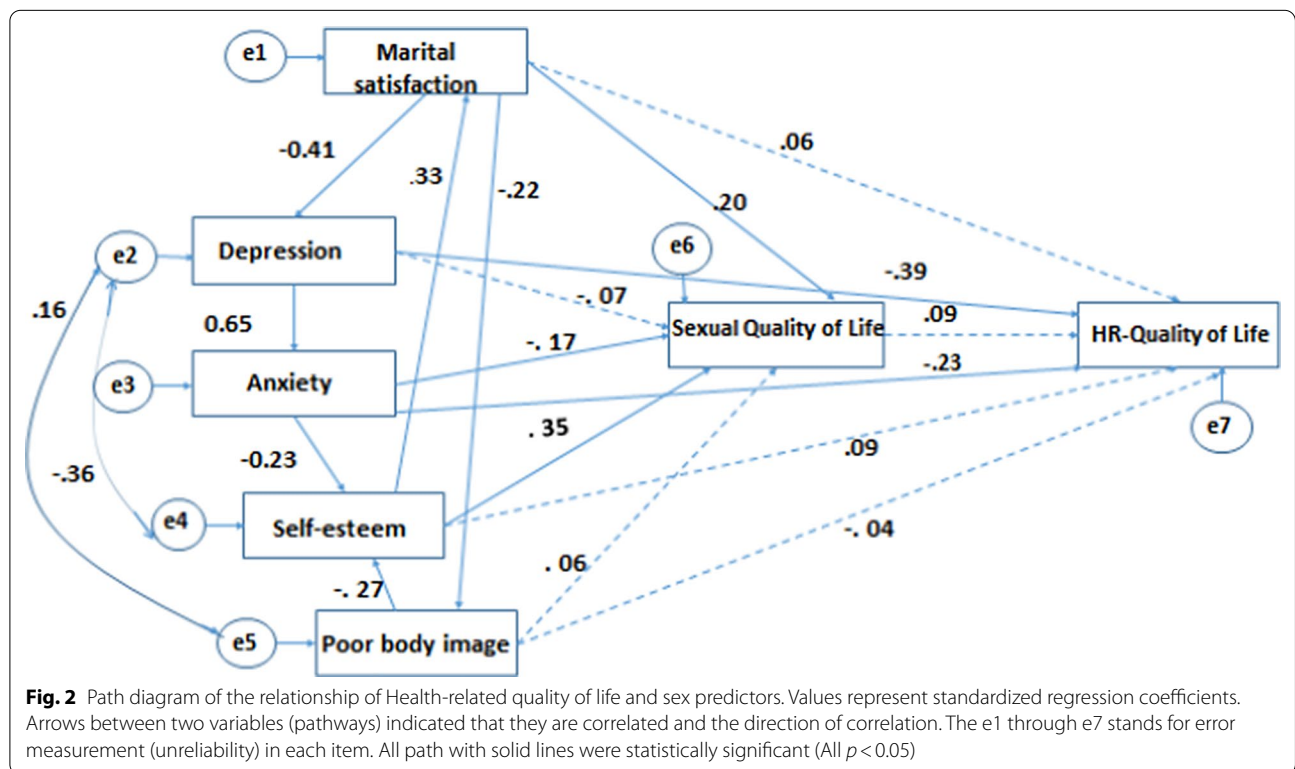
e1
Marital satisfaction
-0.41
.33
-.22
.06
.20
e2
Depression
e6
-.39
.16
-. 07
.09
0.65
Sexual Quality of Life
HR-Quality of Life
-. 17
e3
Anxiety
-.23
. 35
e7
-0.23
.09
-.36
e4
Self-esteem
-. 04
. 06
-. 27
e5
Poor body image

**Fig. 2** Path diagram of the relationship of Health-related quality of life and sex predictors. Values represent standardized regression coefficients. Arrows between two variables (pathways) indicated that they are correlated and the direction of correlation. The e1 through e7 stands for error measurement (unreliability) in each item. All path with solid lines were statistically significant (All $p < 0.05$)